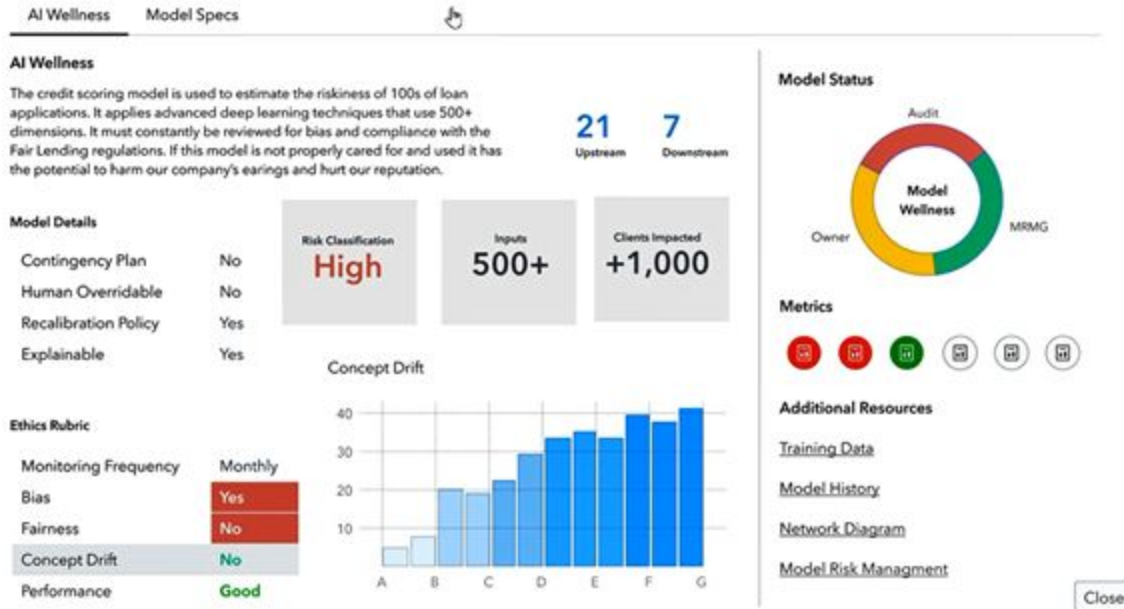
AI Wellness | Model Specs

AI Wellness

The credit scoring model is used to estimate the riskiness of 100s of loan applications. It applies advanced deep learning techniques that use 500+ dimensions. It must constantly be reviewed for bias and compliance with the Fair Lending regulations. If this model is not properly cared for and used it has the potential to harm our company's earings and hurt our reputation.

21
Upstream

7
Downstream

Model Details

| | |
|---|---|
| Contingency Plan | No |
| Human Overridable | No |
| Recalibration Policy | Yes |
| Explainable | Yes |

Risk Classification
High

Inputs
500+

Clients Impacted
+1,000

Concept Drift

40
30
20
10
A B C D E F G

Ethics Rubric

| | |
|---|---|
| Monitoring Frequency | Monthly |
| Bias | Yes |
| Fairness | No |
| Concept Drift | No |
| Performance | Good |

Model Status

Audit
Model Wellness
Owner
MRMG

Metrics

Additional Resources

Training Data

Model History

Network Diagram

Model Risk Managment

Close